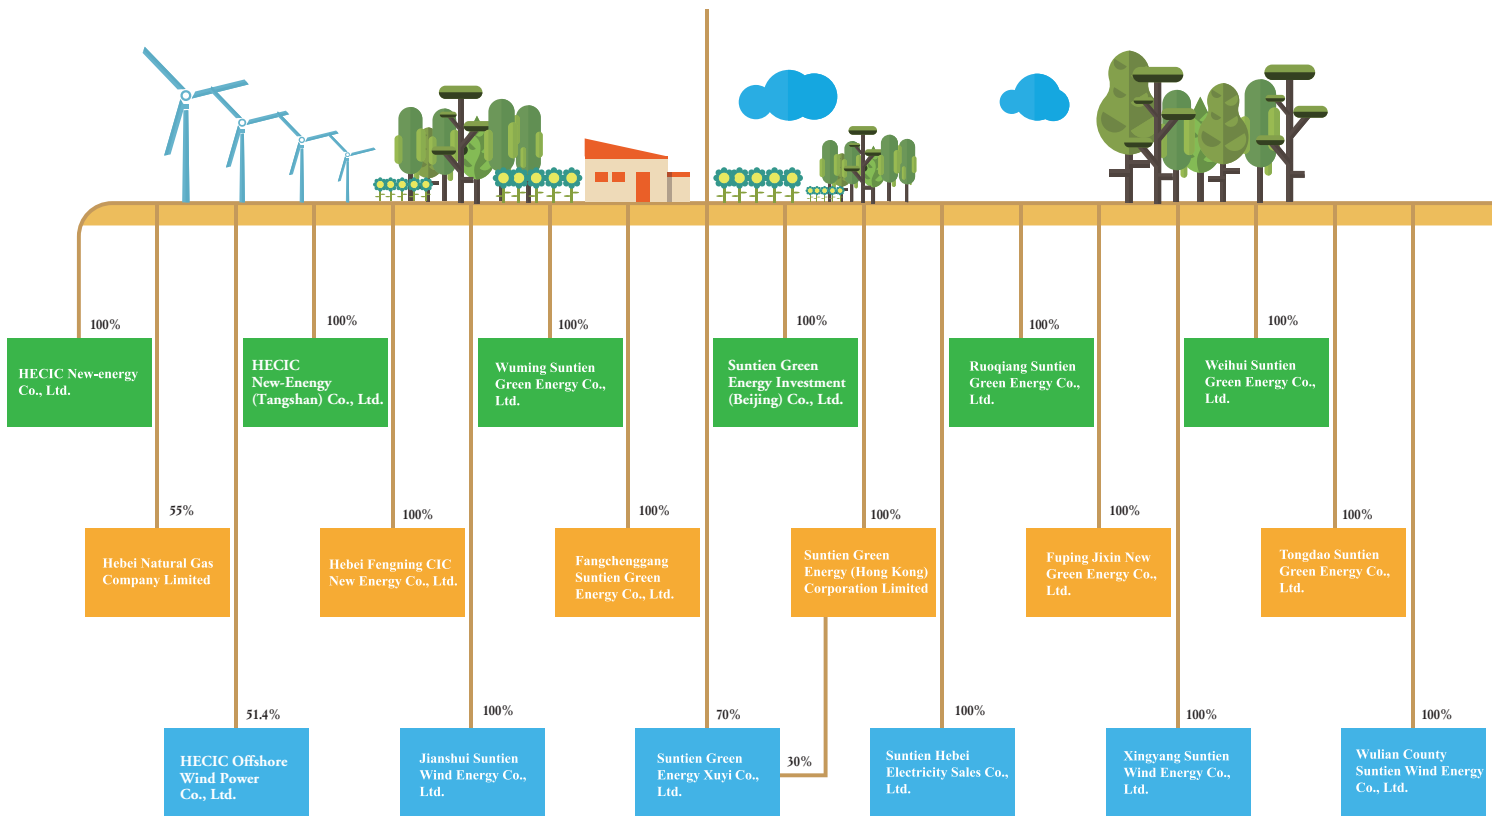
100%

HECIC New-energy Co., Ltd.

100%

HECIC New-Energy (Tangshan) Co., Ltd.

100%

Wuming Suntien Green Energy Co., Ltd.

100%

Suntien Green Energy Investment (Beijing) Co., Ltd.

100%

Ruoqiang Suntien Green Energy Co., Ltd.

100%

Weihui Suntien Green Energy Co., Ltd.

55%

Hebei Natural Gas Company Limited

100%

Hebei Fengning CIC New Energy Co., Ltd.

100%

Fangchenggang Suntien Green Energy Co., Ltd.

100%

Suntien Green Energy (Hong Kong) Corporation Limited

100%

Fuping Jixin New Green Energy Co., Ltd.

100%

Tongdao Suntien Green Energy Co., Ltd.

51.4%

HECIC Offshore Wind Power Co., Ltd.

100%

Jianshui Suntien Wind Energy Co., Ltd.

70%

30%

Suntien Green Energy Xuyi Co., Ltd.

100%

Suntien Hebei Electricity Sales Co., Ltd.

100%

Xingyang Suntien Wind Energy Co., Ltd.

100%

Wulian County Suntien Wind Energy Co., Ltd.